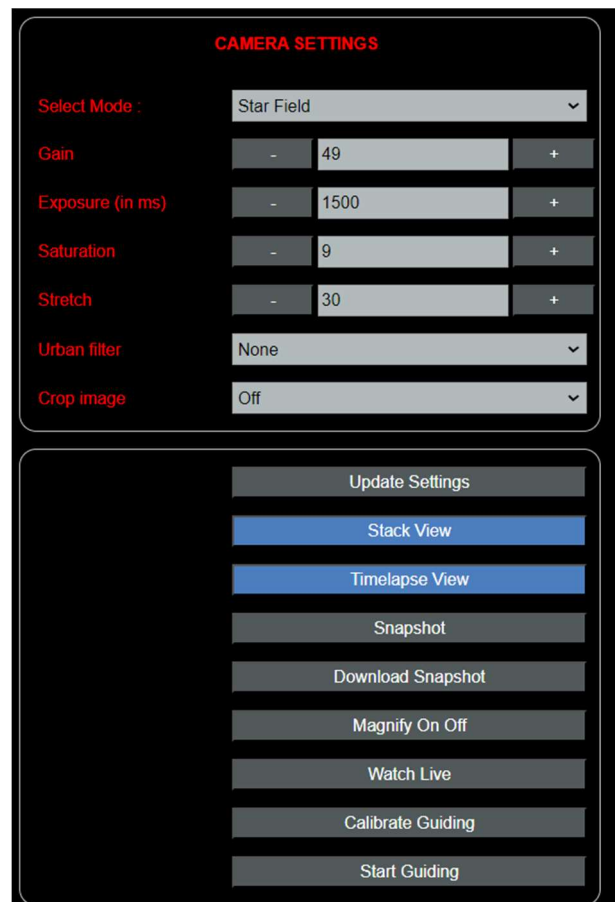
CAMERA SETTINGS

Select Mode : Star Field

Gain - 49 +

Exposure (in ms) - 1500 +

Saturation - 9 +

Stretch - 30 +

Urban filter None

Crop image Off

Update Settings

Stack View

Timelapse View

Snapshot

Download Snapshot

Magnify On Off

Watch Live

Calibrate Guiding

Start Guiding